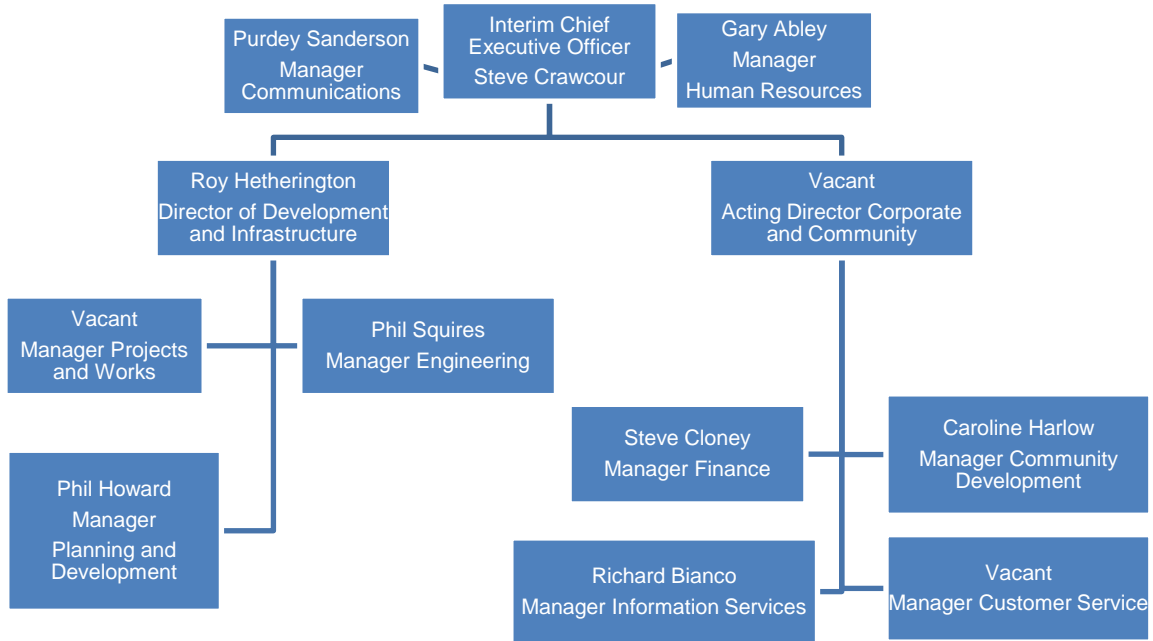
Purdey Sanderson
Manager Communications

Interim Chief Executive Officer
Steve Crawcour

Gary Abley
Manager
Human Resources

Roy Hetherington
Director of Development and Infrastructure

Vacant
Acting Director Corporate and Community

Vacant
Manager Projects and Works

Phil Squires
Manager Engineering

Phil Howard
Manager
Planning and Development

Steve Cloney
Manager Finance

Caroline Harlow
Manager Community Development

Richard Bianco
Manager Information Services

Vacant
Manager Customer Service